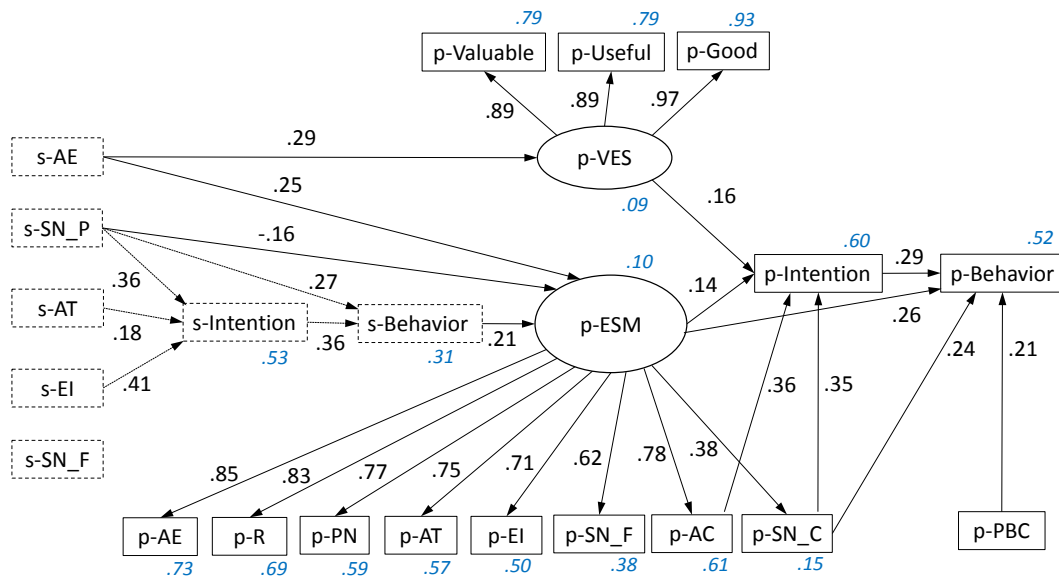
.79 .79 .93
p-Valuable p-Useful p-Good
.89 .89 .97
s-AE
.29
p-VES
.25
.09
.16
s-SN_P
-.16
.60 .52
.36
.27
.10
.14
p-Intention
.29
p-Behavior
s-AT
.18
s-Intention
s-Behavior
.21
p-ESM
.26
.36
.53
.31
s-EI
.41
.36
.35
.24
.21
s-SN_F
.85
.83
.77
.75
.71
.62
.78
.38
p-AE p-R p-PN p-AT p-EI p-SN_F p-AC p-SN_C p-PBC
.73 .69 .59 .57 .50 .38 .61 .15